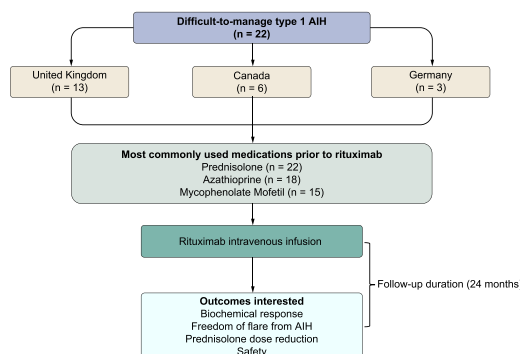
Difficult-to-manage type 1 AIH
(n = 22)

United Kingdom
(n = 13)

Canada
(n = 6)

Germany
(n = 3)

Most commonly used medications prior to rituximab
Prednisolone (n = 22)
Azathioprine (n = 18)
Mycophenolate Mofetil (n = 15)

Rituximab intravenous infusion

Follow-up duration (24 months

Outcomes interested
Biochemical response
Freedom of flare from AIH
Prednisolone dose reduction
Safety